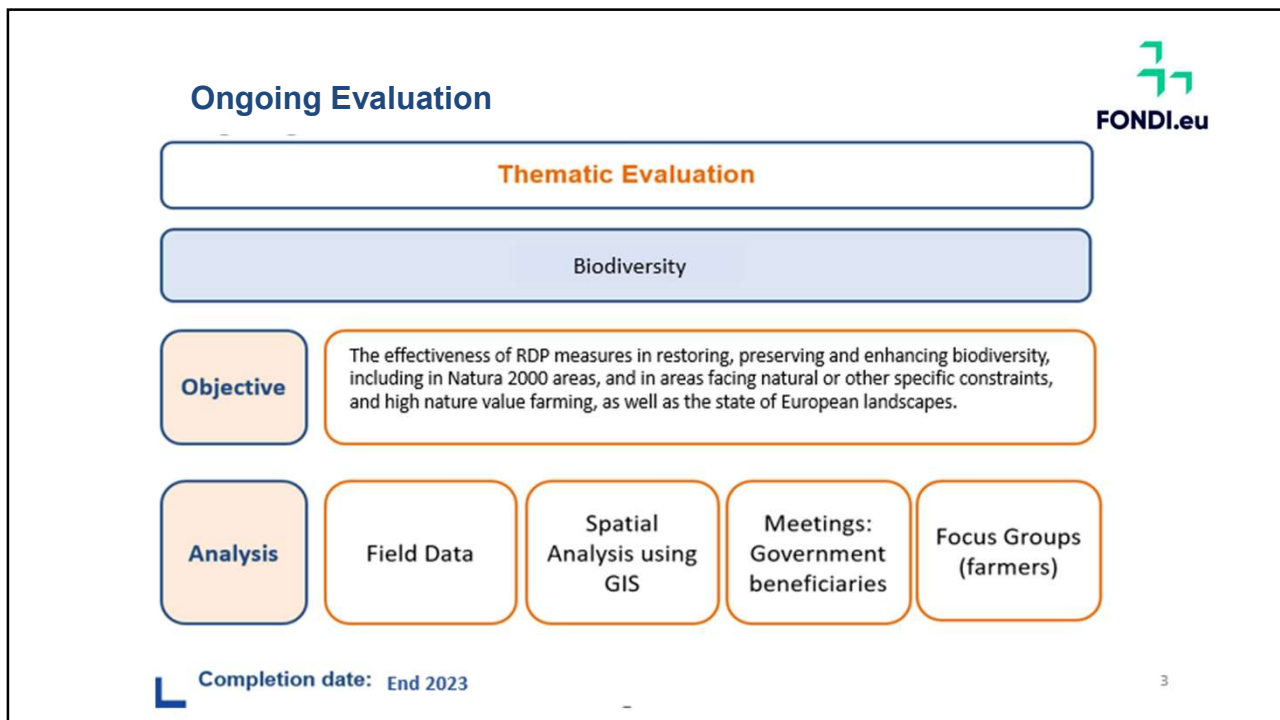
Ongoing Evaluation

FONDI.eu

Thematic Evaluation

Biodiversity

Objective

The effectiveness of RDP measures in restoring, preserving and enhancing biodiversity, including in Natura 2000 areas, and in areas facing natural or other specific constraints, and high nature value farming, as well as the state of European landscapes.

Analysis

Field Data

Spatial Analysis using GIS

Meetings: Government beneficiaries

Focus Groups (farmers)

Completion date: End 2023

3